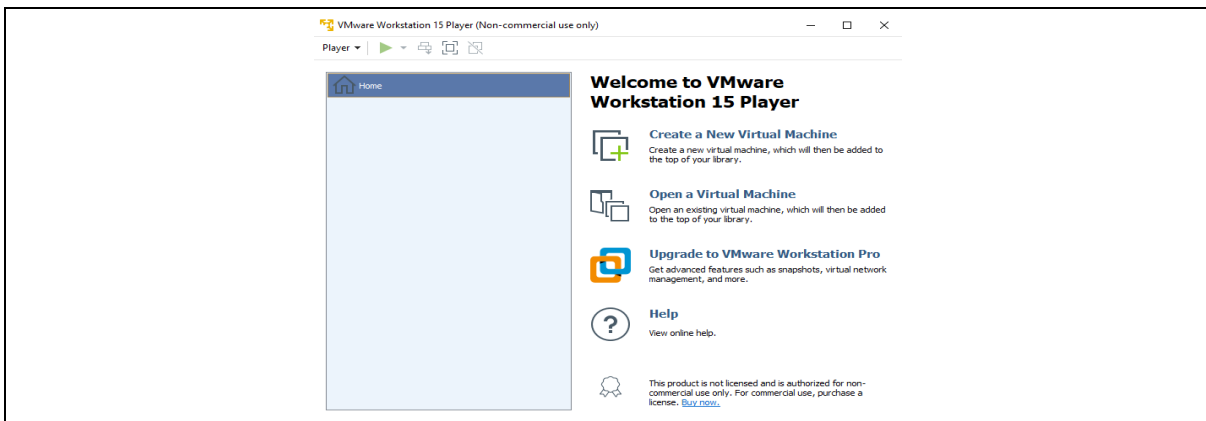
VMware Workstation 15 Player (Non-commercial use only)

Player

Home

Welcome to VMware Workstation 15 Player

Create a New Virtual Machine
Create a new virtual machine, which will then be added to the top of your library.

Open a Virtual Machine
Open an existing virtual machine, which will then be added to the top of your library.

Upgrade to VMware Workstation Pro
Get advanced features such as snapshots, virtual network management, and more.

Help
View online help.

This product is not licensed and is authorized for non-commercial use only. For commercial use, purchase a license. Buy now.